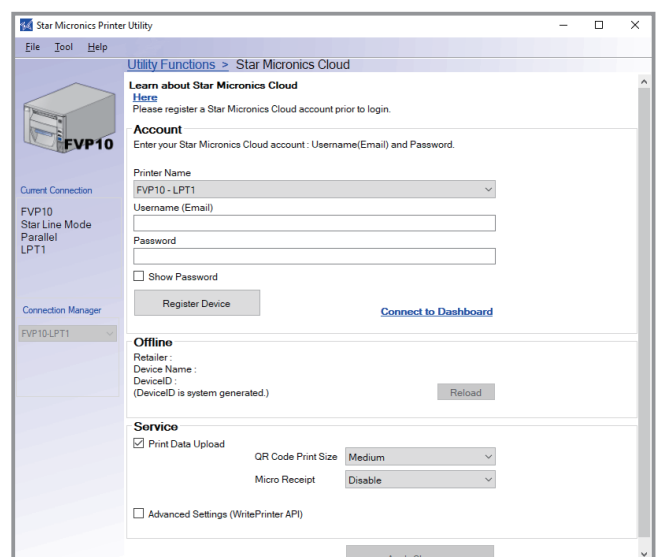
Star Micronics Printer Utility

File Tool Help

Utility Functions > Star Micronics Cloud

FVP10

Current Connection

FVP10
Star Line Mode
Parallel
LPT1

Connection Manager

FVP10-LPT1

Learn about Star Micronics Cloud
Here
Please register a Star Micronics Cloud account prior to login.

Account
Enter your Star Micronics Cloud account : Username(Email) and Password.

Printer Name
FVP10 - LPT1
Username (Email)

Password

Show Password

Register Device

Connect to Dashboard

Offline
Retailer :
Device Name :
DeviceID :
(DeviceID is system generated.)

Reload

Service
Print Data Upload
QR Code Print Size Medium
Micro Receipt Disable

Advanced Settings (WritePrinter API)

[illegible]